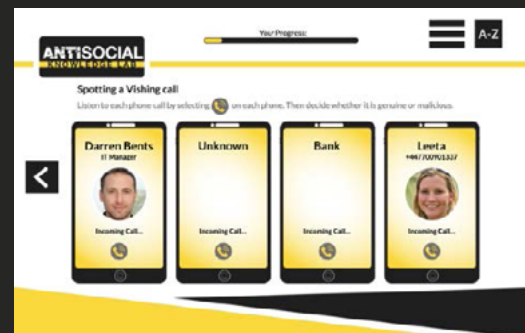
ANTISOCIAL
KNOWLEDGE LAB

Your Progress:

A-Z

Spotting a Vishing call

Listen to each phone call by selecting on each phone. Then decide whether it is genuine or malicious.

Darren Bents
IT Manager
Incoming Call...

Unknown
Incoming Call...

Bank
Incoming Call...

Leeta
+447700911337
Incoming Call...